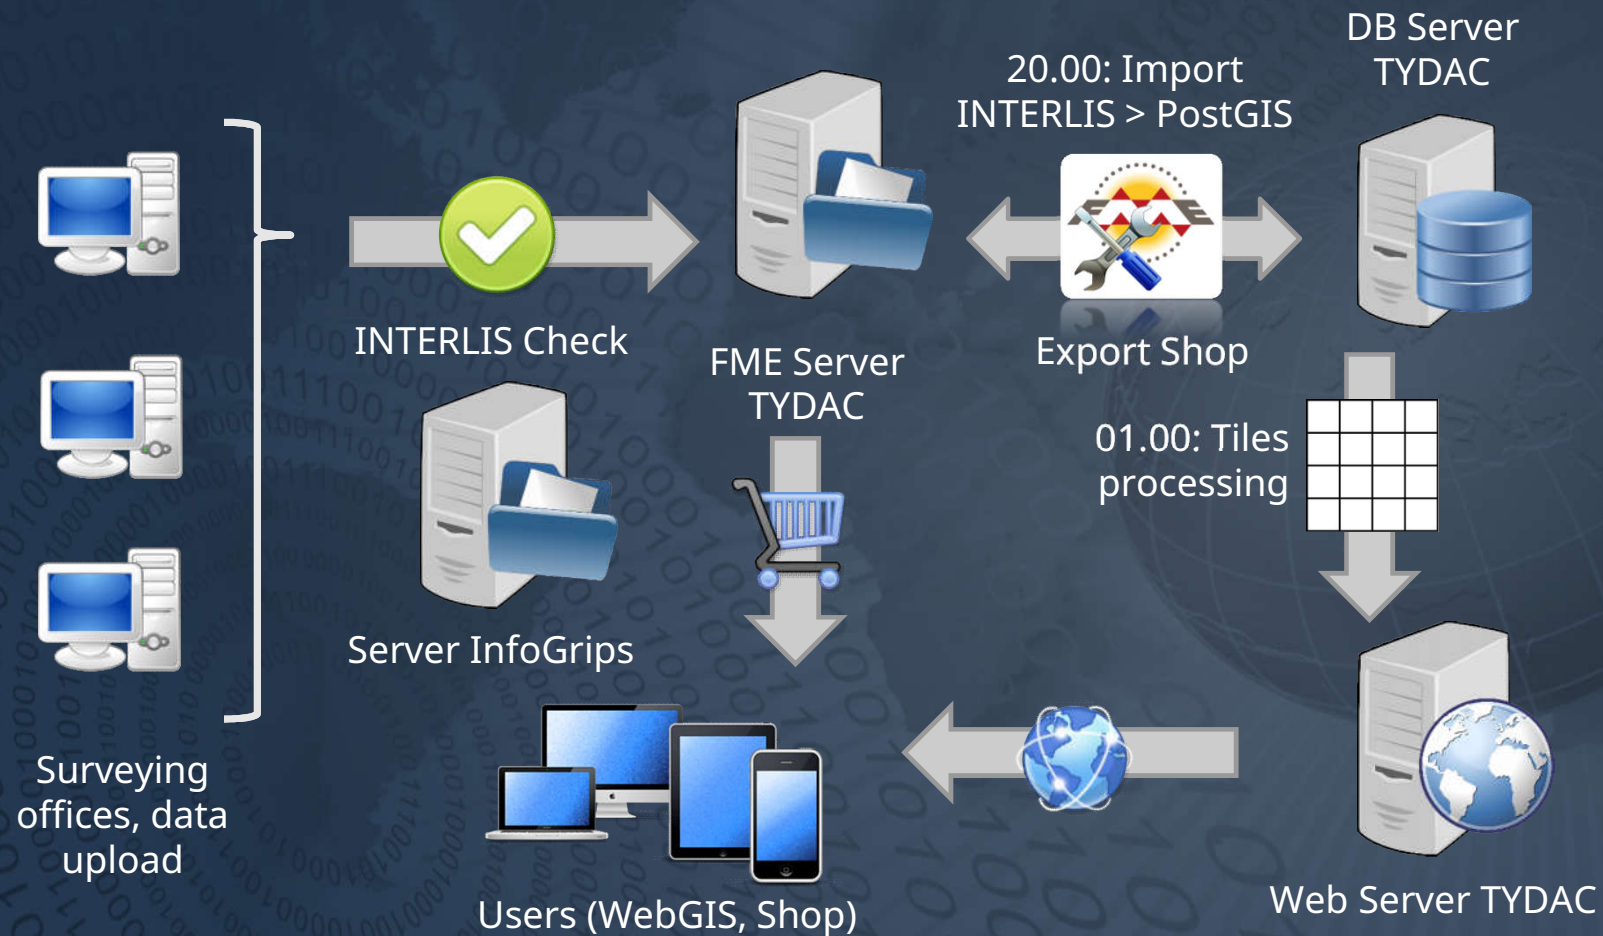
DB Server TYDAC

20.00: Import INTERLIS > PostGIS

INTERLIS Check

FME Server TYDAC

Export Shop

01.00: Tiles processing

Server InfoGrips

Surveying offices, data upload

Users (WebGIS, Shop)

Web Server TYDAC